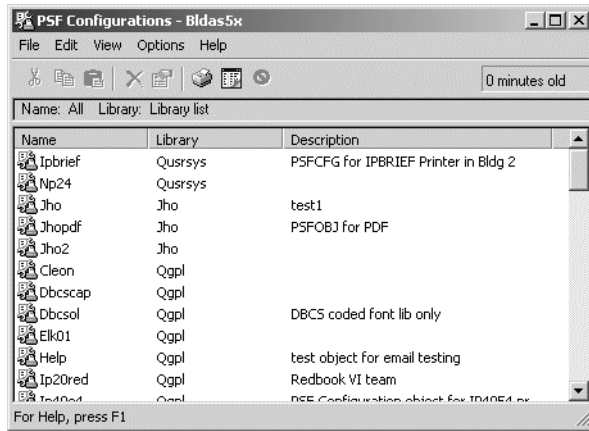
PSF Configurations - Bldas5x

File Edit View Options Help

0 minutes old

Name: All Library: Library list

| Name | Library | Description |
|---|---|---|
| Ipbrief | Qusrsys | PSFCFG for IPBRIEF Printer in Bldg 2 |
| Np24 | Qusrsys | |
| Jho | Jho | test1 |
| Jhopdf | Jho | PSFOBJ for PDF |
| Jho2 | Jho | |
| Cleon | Qgpl | |
| Dbcscap | Qgpl | |
| Dbcsol | Qgpl | DBCS coded font lib only |
| Elk01 | Qgpl | |
| Help | Qgpl | test object for email testing |
| Ip20red | Qgpl | Redbook VI team |
| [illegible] | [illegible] | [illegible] |

For Help, press F1